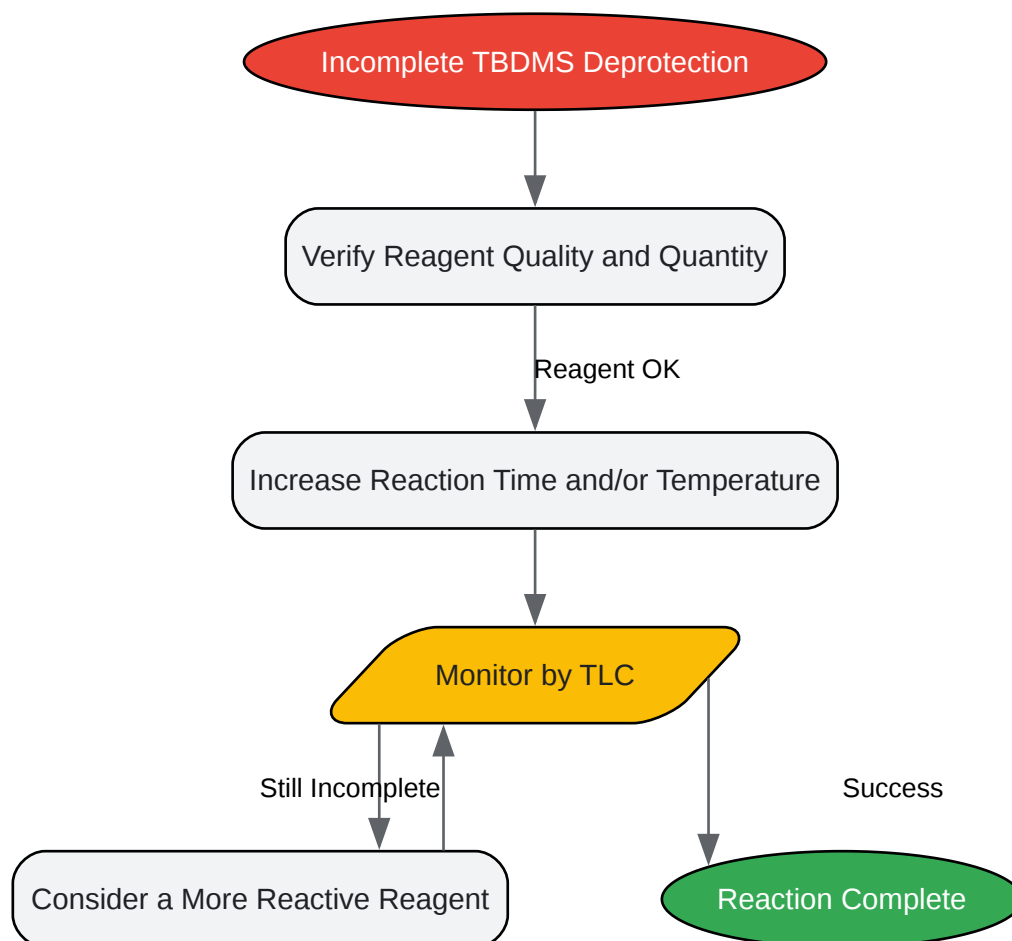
Incomplete TBDMS Deprotection

Verify Reagent Quality and Quantity

Reagent OK

Increase Reaction Time and/or Temperature

Monitor by TLC

Still Incomplete

Success

Consider a More Reactive Reagent

Reaction Complete